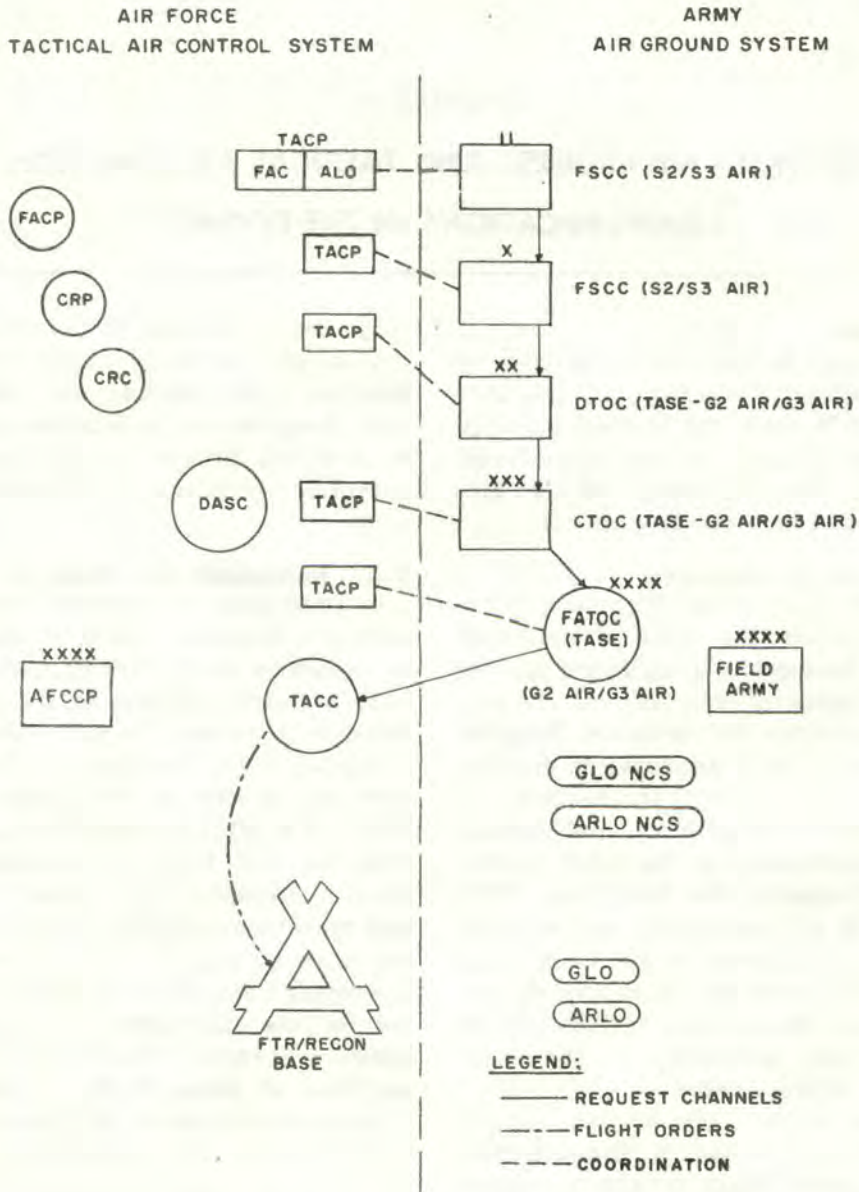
AIR FORCE
TACTICAL AIR CONTROL SYSTEM

ARMY
AIR GROUND SYSTEM

TACP
FAC
ALO

FACP

CRP

CRC

DASC

TACP

TACP

TACP

TACP

II
FSCC (S2/S3 AIR)

X
FSCC (S2/S3 AIR)

XX
DTOC (TASE - G2 AIR/G3 AIR)

XXX
CTOC (TASE - G2 AIR/G3 AIR)

XXXX
FATOC (TASE)
(G2 AIR/G3 AIR)

XXXX
FIELD ARMY

XXXX
AFCCP

TACC

GLO NCS

ARLO NCS

GLO

ARLO

FTR/RECON BASE

LEGEND:
REQUEST CHANNELS
FLIGHT ORDERS
COORDINATION